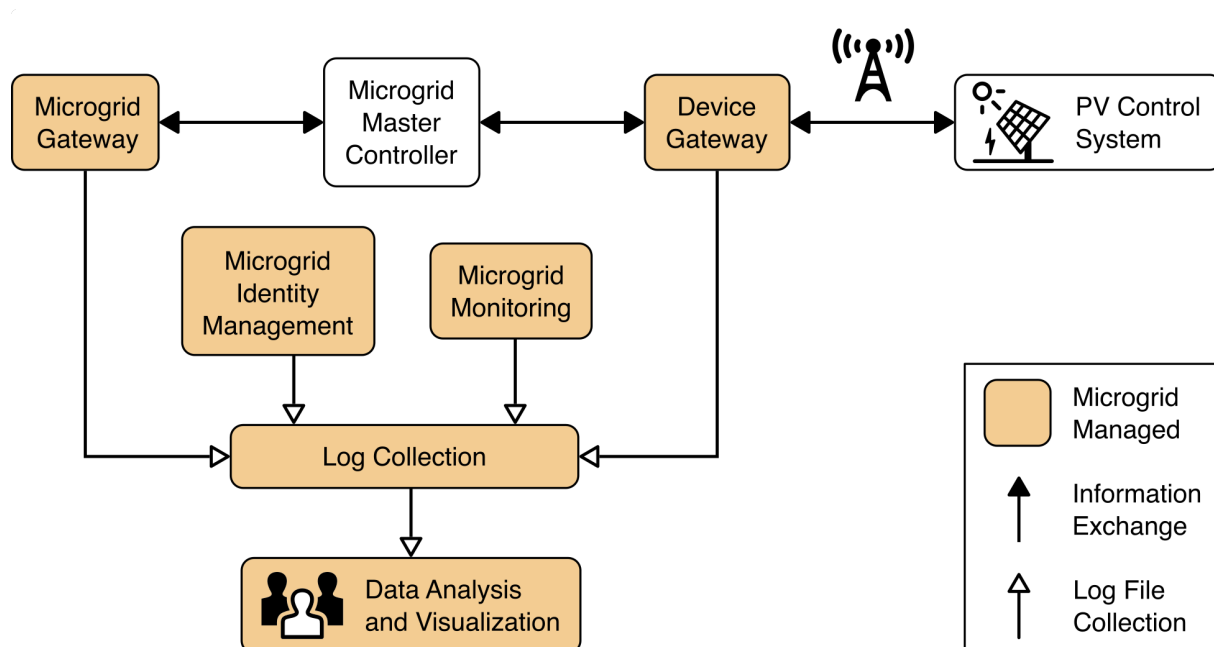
Microgrid Gateway

Microgrid Master Controller

Device Gateway

PV Control System

Microgrid Identity Management

Microgrid Monitoring

Log Collection

Data Analysis and Visualization

Microgrid Managed

Information Exchange

Log File Collection